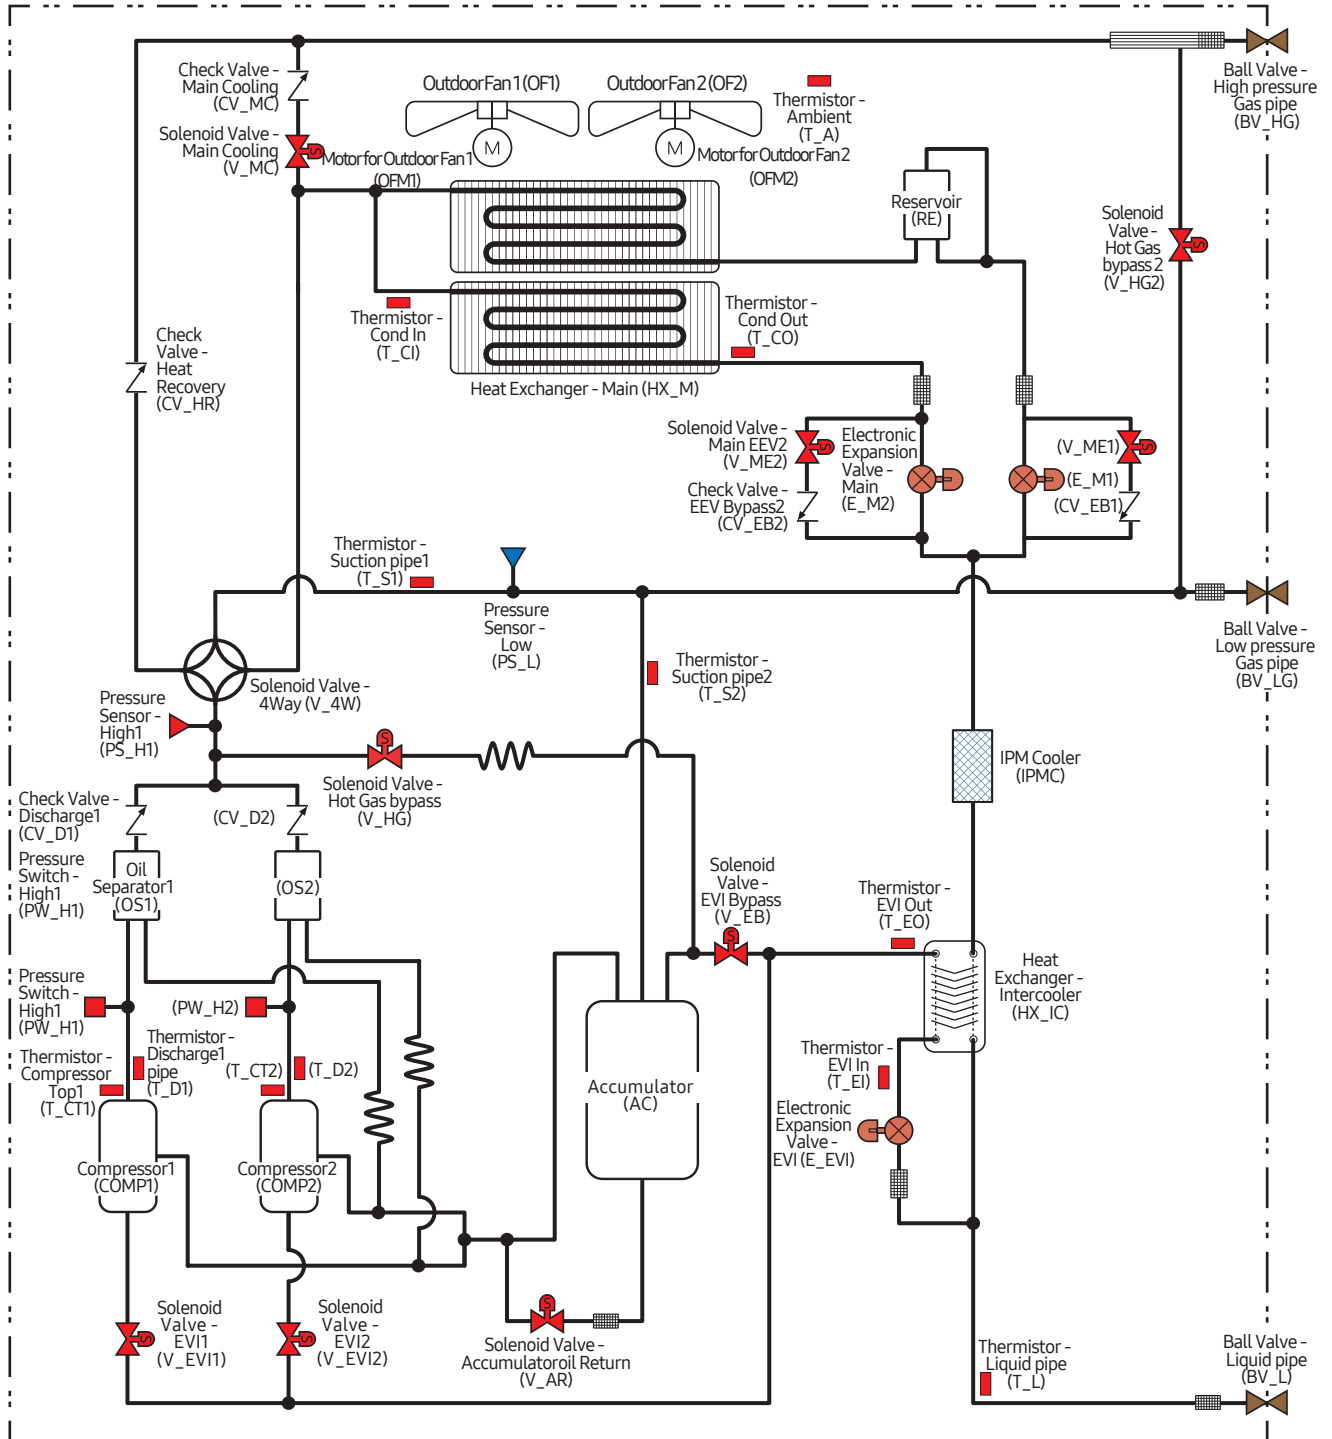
Check Valve - Main Cooling (CV_MC)

Solenoid Valve - Main Cooling (V_MC)

Outdoor Fan 1 (OF1)

Outdoor Fan 2 (OF2)

M

M

Motor for Outdoor Fan 1 (OFM1)

Motor for Outdoor Fan 2 (OFM2)

Thermistor - Ambient (T_A)

Ball Valve - High pressure Gas pipe (BV_HG)

Reservoir (RE)

Solenoid Valve - Hot Gas bypass 2 (V_HG2)

Check Valve - Heat Recovery (CV_HR)

Thermistor - Cond In (T_CI)

Thermistor - Cond Out (T_CO)

Heat Exchanger - Main (HX_M)

Solenoid Valve - Main EEV2 (V_ME2)

Electronic Expansion Valve - Main (E_M2)

(V_ME1)

(E_M1)

Check Valve - EEV Bypass2 (CV_EB2)

(CV_EB1)

Thermistor - Suction pipe1 (T_S1)

Pressure Sensor - Low (PS_L)

Ball Valve - Low pressure Gas pipe (BV_LG)

Solenoid Valve - 4Way (V_4W)

Thermistor - Suction pipe2 (T_S2)

Pressure Sensor - High1 (PS_H1)

Solenoid Valve - Hot Gas bypass (V_HG)

IPM Cooler (IPMC)

Check Valve - Discharge1 (CV_D1)

(CV_D2)

Pressure Switch - High1 (PW_H1)

Oil Separator1 (OS1)

(OS2)

Solenoid Valve - EVI Bypass (V_EB)

Thermistor - EVI Out (T_EO)

Heat Exchanger - Intercooler (HX_IC)

Pressure Switch - High1 (PW_H1)

(PW_H2)

Thermistor - Compressor Top1 (T_CT1)

Thermistor - Discharge1 pipe (T_D1)

(T_CT2)

(T_D2)

Accumulator (AC)

Thermistor - EVI In (T_EI)

Electronic Expansion Valve - EVI (E_EVI)

Compressor1 (COMP1)

Compressor2 (COMP2)

Solenoid Valve - EVI1 (V_EVI1)

Solenoid Valve - EVI2 (V_EVI2)

Solenoid Valve - Accumulator oil Return (V_AR)

Thermistor - Liquid pipe (T_L)

Ball Valve - Liquid pipe (BV_L)